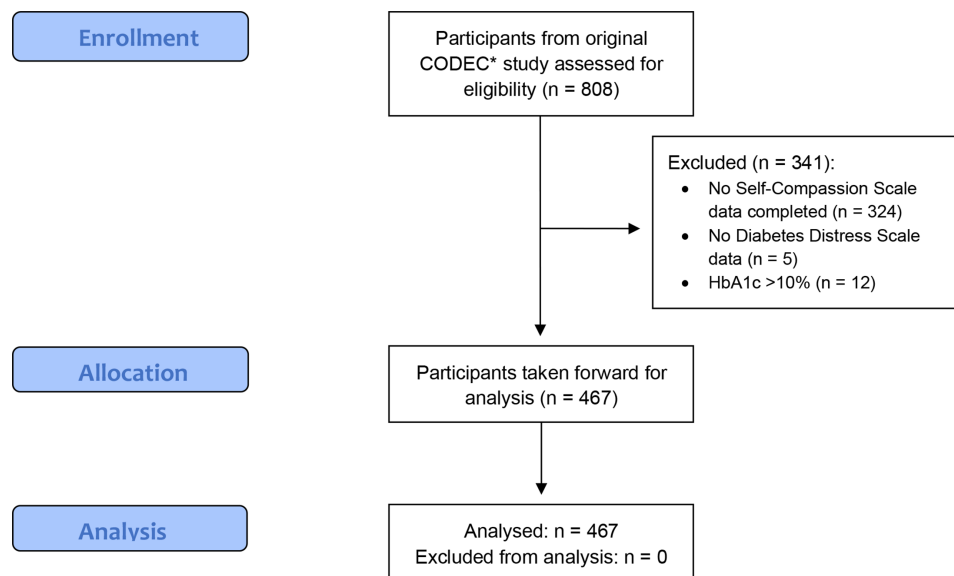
Enrollment

Participants from original CODEC* study assessed for eligibility (n = 808)

Excluded (n = 341):
- No Self-Compassion Scale data completed (n = 324)
- No Diabetes Distress Scale data (n = 5)
- HbA1c >10% (n = 12)

Allocation

Participants taken forward for analysis (n = 467)

Analysis

Analysed: n = 467
Excluded from analysis: n = 0